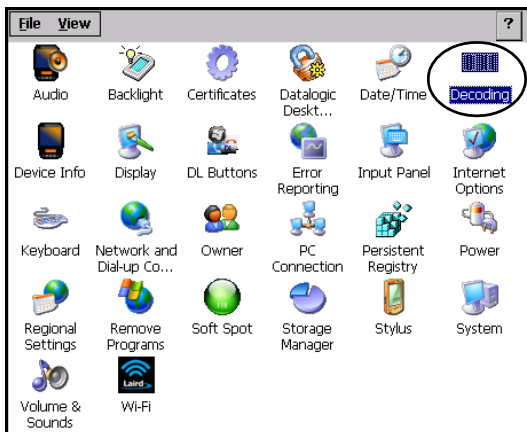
File View ?

Audio
Backlight
Certificates
Datalogic Deskt...
Date/Time
Decoding
Device Info
Display
DL Buttons
Error Reporting
Input Panel
Internet Options
Keyboard
Network and Dial-up Co...
Owner
PC Connection
Persistent Registry
Power
Regional Settings
Remove Programs
Soft Spot
Storage Manager
Stylus
System
Volume & Sounds
Laird
Wi-Fi